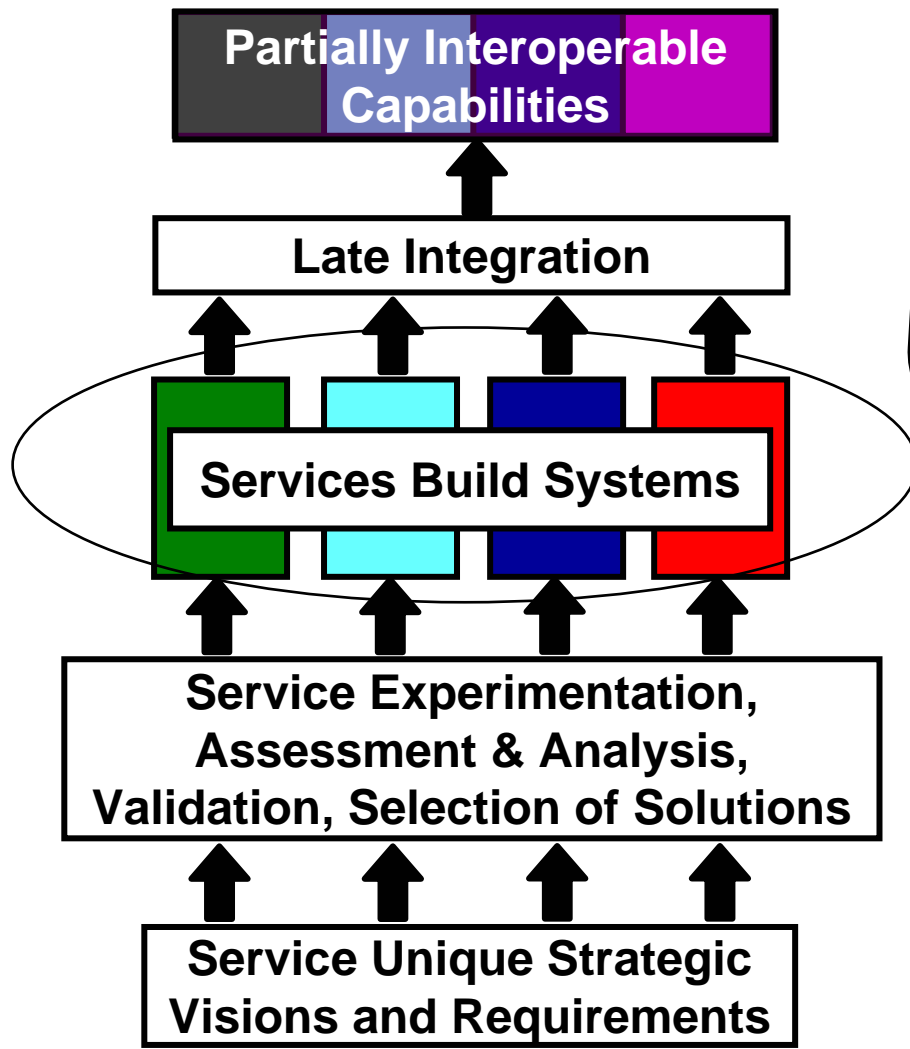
Partially Interoperable Capabilities

Late Integration

Services Build Systems

Service Experimentation, Assessment & Analysis, Validation, Selection of Solutions

Service Unique Strategic Visions and Requirements